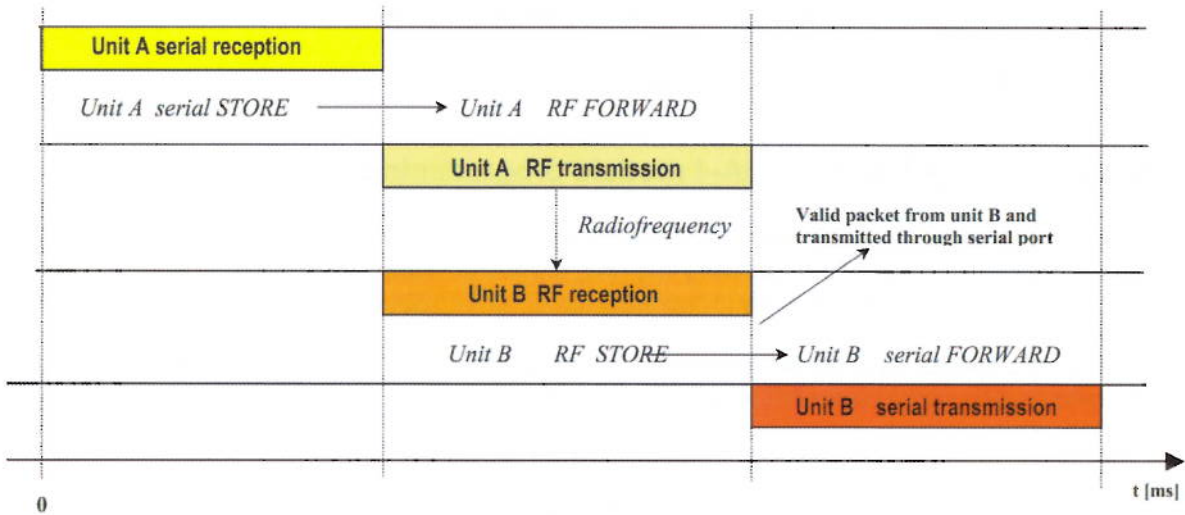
Unit A serial reception

Unit A serial STORE → Unit A RF FORWARD

Unit A RF transmission

Radiofrequency

Valid packet from unit B and transmitted through serial port

Unit B RF reception

Unit B RF STORE → Unit B serial FORWARD

Unit B serial transmission

0

t [ms]